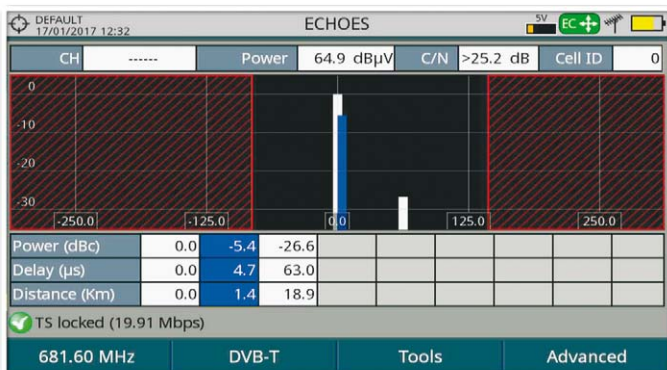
DEFAULT
17/01/2017 12:32

ECHOES

5V EC

| CH | ------ | Power | 64.9 dBμV | C/N | >25.2 dB | Cell ID | 0 |
|---|---|---|---|---|---|---|---|

0
-10
-20
-30
-250.0
-125.0
0.0
125.0
250.0

| Power (dBc) | 0.0 | -5.4 | -26.6 | | | | | | |
|---|---|---|---|---|---|---|---|---|---|
| Delay (μs) | 0.0 | 4.7 | 63.0 | | | | | | |
| Distance (Km) | 0.0 | 1.4 | 18.9 | | | | | | |

TS locked (19.91 Mbps)

681.60 MHz
DVB-T
Tools
Advanced